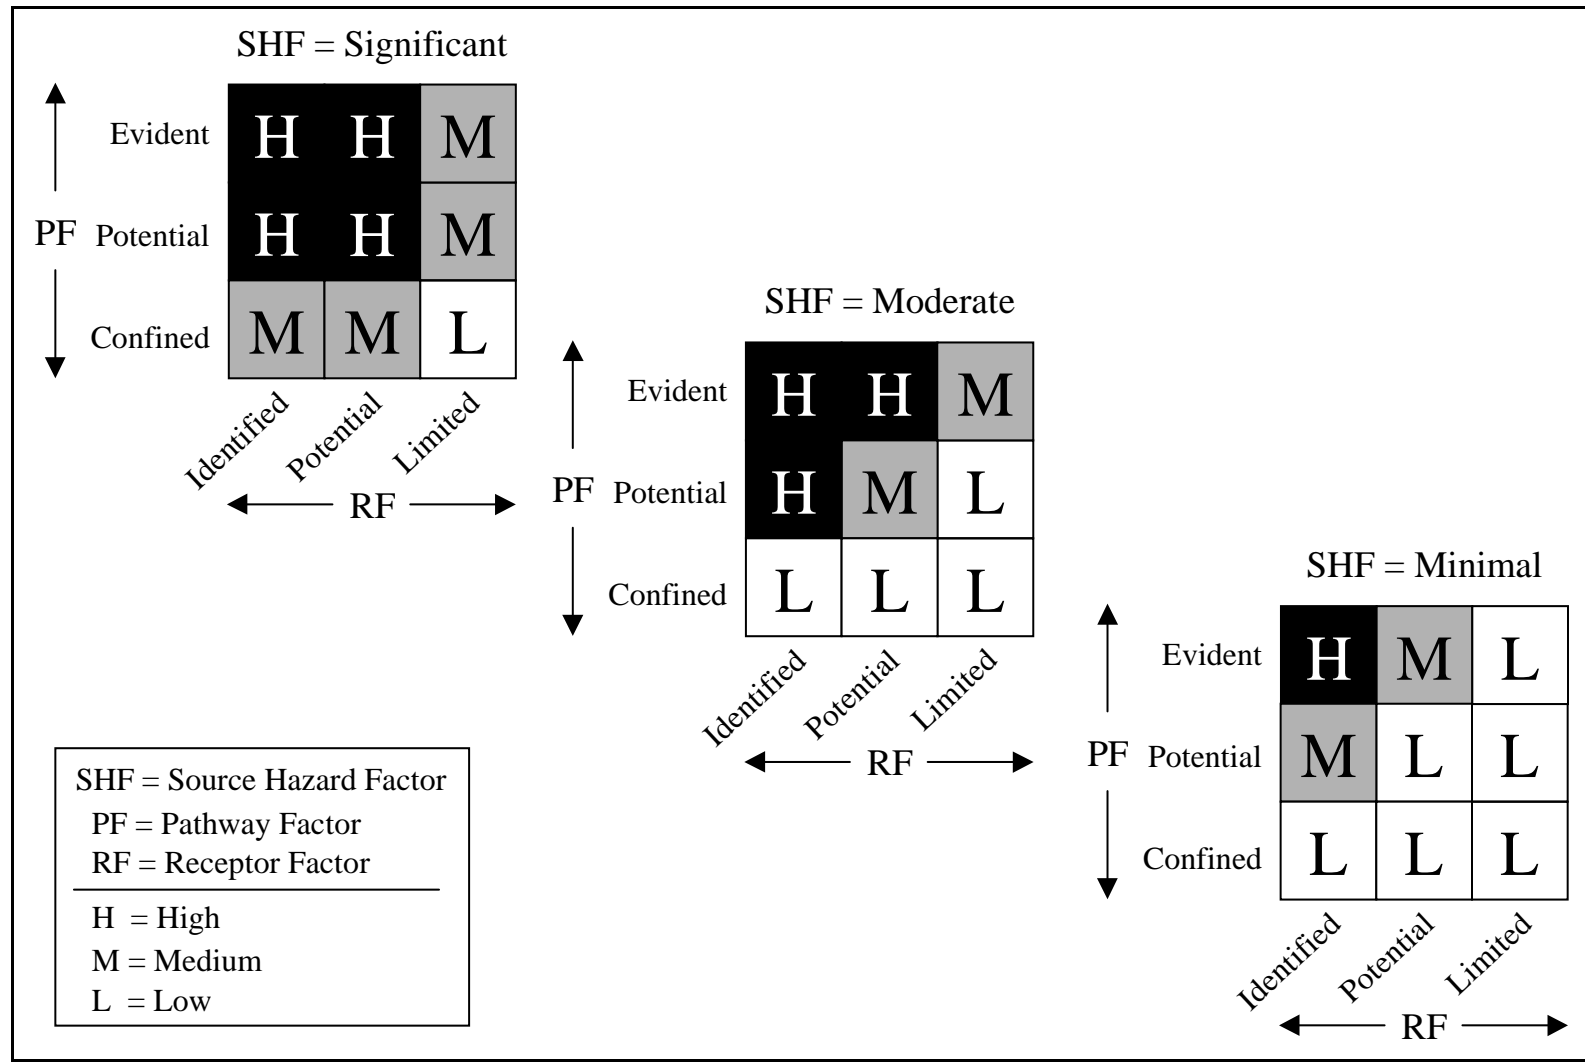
SHF = Significant

PF

| | Identified | Potential | Limited |
|---|---|---|---|
| Evident | H | H | M |
| Potential | H | H | M |
| Confined | M | M | L |

RF

SHF = Moderate

PF

| | Identified | Potential | Limited |
|---|---|---|---|
| Evident | H | H | M |
| Potential | H | M | L |
| Confined | L | L | L |

RF

SHF = Minimal

PF

| | Identified | Potential | Limited |
|---|---|---|---|
| Evident | H | M | L |
| Potential | M | L | L |
| Confined | L | L | L |

RF

SHF = Source Hazard Factor
PF = Pathway Factor
RF = Receptor Factor

H = High
M = Medium
L = Low